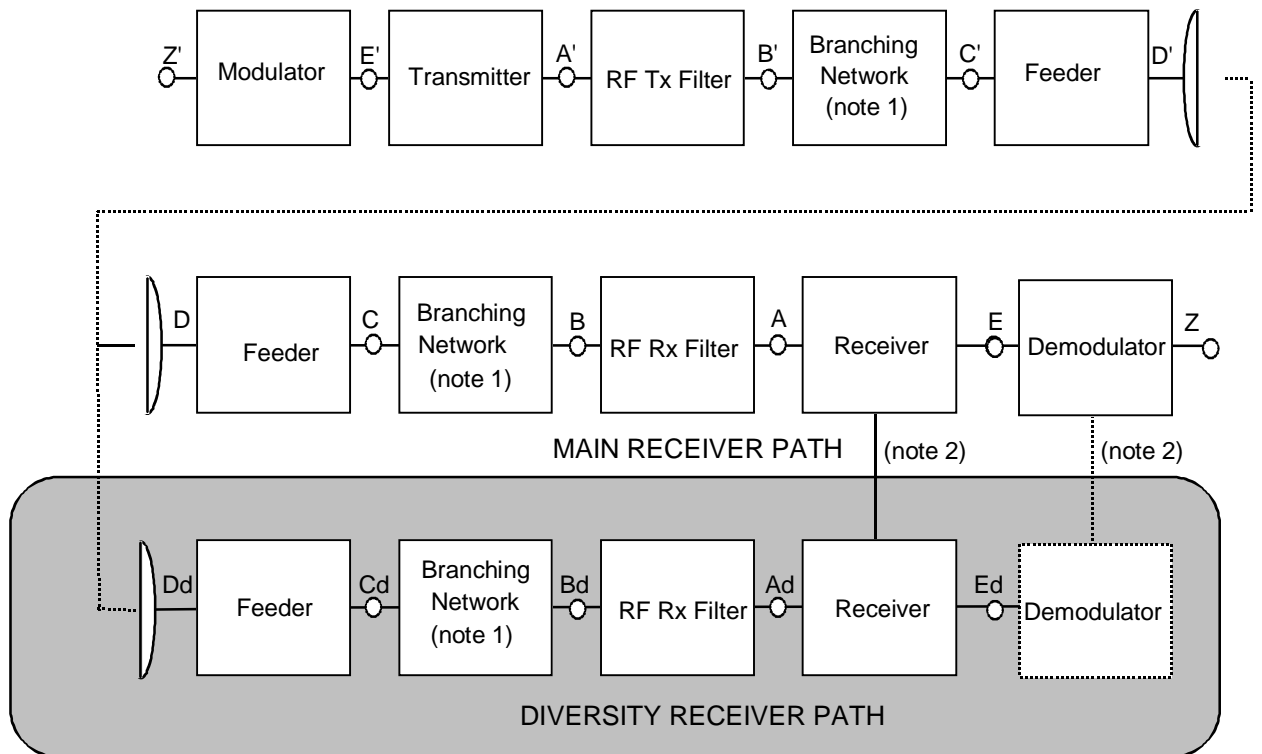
Z' Modulator E' Transmitter A' RF Tx Filter B' Branching Network (note 1) C' Feeder D'

D Feeder C Branching Network (note 1) B RF Rx Filter A Receiver E Demodulator Z

MAIN RECEIVER PATH (note 2) (note 2)

Dd Feeder Cd Branching Network (note 1) Bd RF Rx Filter Ad Receiver Ed Demodulator

DIVERSITY RECEIVER PATH